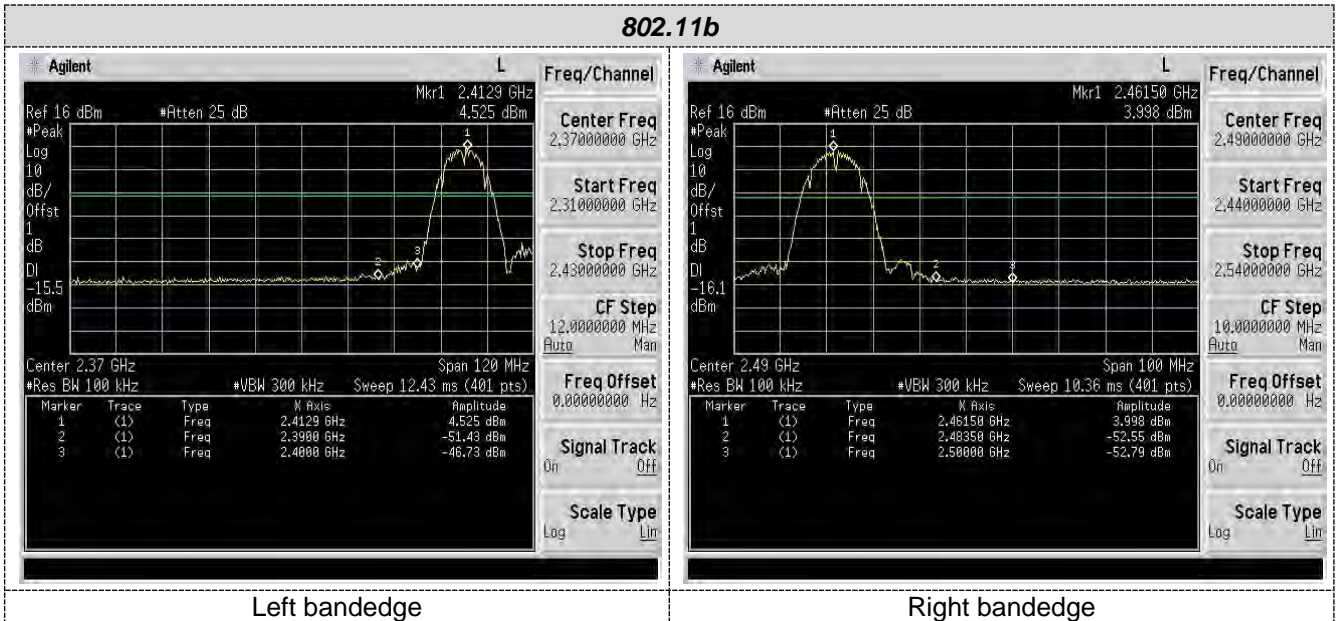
802.11b

Agilent L

Freq/Channel

Mkr1 2.4129 GHz
Ref 16 dBm #Atten 25 dB 4.525 dBm
#Peak
Log
10
dB/
Offst
1
dB
DI
-15.5
dBm

Center 2.37 GHz Span 120 MHz
#Res BW 100 kHz #VBW 300 kHz Sweep 12.43 ms (401 pts)

| Marker | Trace | Type | X Axis | Amplitude |
|---|---|---|---|---|
| 1 | (1) | Freq | 2.4129 GHz | 4.525 dBm |
| 2 | (1) | Freq | 2.3900 GHz | -51.43 dBm |
| 3 | (1) | Freq | 2.4000 GHz | -46.73 dBm |

Center Freq
2.37000000 GHz

Start Freq
2.31000000 GHz

Stop Freq
2.43000000 GHz

CF Step
12.0000000 MHz
Auto Man

Freq Offset
0.00000000 Hz

Signal Track
On Off

Scale Type
Log Lin

Agilent L

Freq/Channel

Mkr1 2.46150 GHz
Ref 16 dBm #Atten 25 dB 3.998 dBm
#Peak
Log
10
dB/
Offst
1
dB
DI
-16.1
dBm

Center 2.49 GHz Span 100 MHz
#Res BW 100 kHz #VBW 300 kHz Sweep 10.36 ms (401 pts)

| Marker | Trace | Type | X Axis | Amplitude |
|---|---|---|---|---|
| 1 | (1) | Freq | 2.46150 GHz | 3.998 dBm |
| 2 | (1) | Freq | 2.48350 GHz | -52.55 dBm |
| 3 | (1) | Freq | 2.50000 GHz | -52.79 dBm |

Center Freq
2.49000000 GHz

Start Freq
2.44000000 GHz

Stop Freq
2.54000000 GHz

CF Step
10.0000000 MHz
Auto Man

Freq Offset
0.00000000 Hz

Signal Track
On Off

Scale Type
Log Lin

Left bandedge

Right bandedge